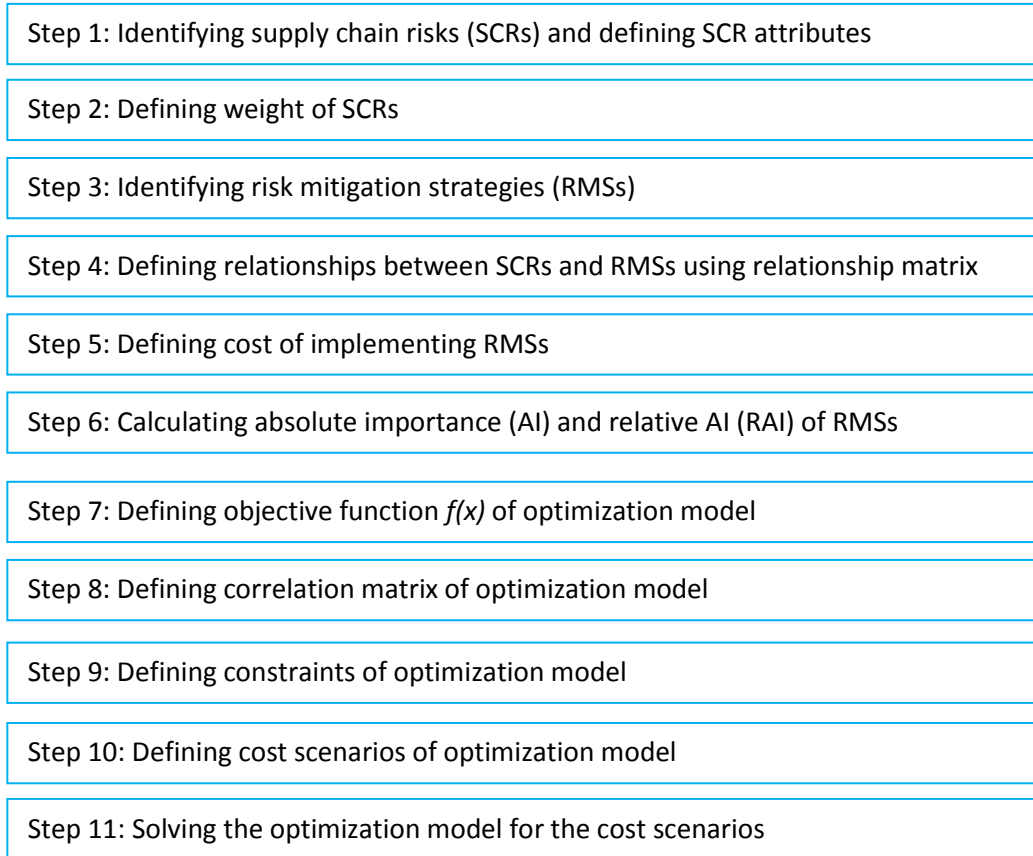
Step 1: Identifying supply chain risks (SCRs) and defining SCR attributes

Step 2: Defining weight of SCRs

Step 3: Identifying risk mitigation strategies (RMSs)

Step 4: Defining relationships between SCRs and RMSs using relationship matrix

Step 5: Defining cost of implementing RMSs

Step 6: Calculating absolute importance (AI) and relative AI (RAI) of RMSs

Step 7: Defining objective function $f(x)$ of optimization model

Step 8: Defining correlation matrix of optimization model

Step 9: Defining constraints of optimization model

Step 10: Defining cost scenarios of optimization model

Step 11: Solving the optimization model for the cost scenarios